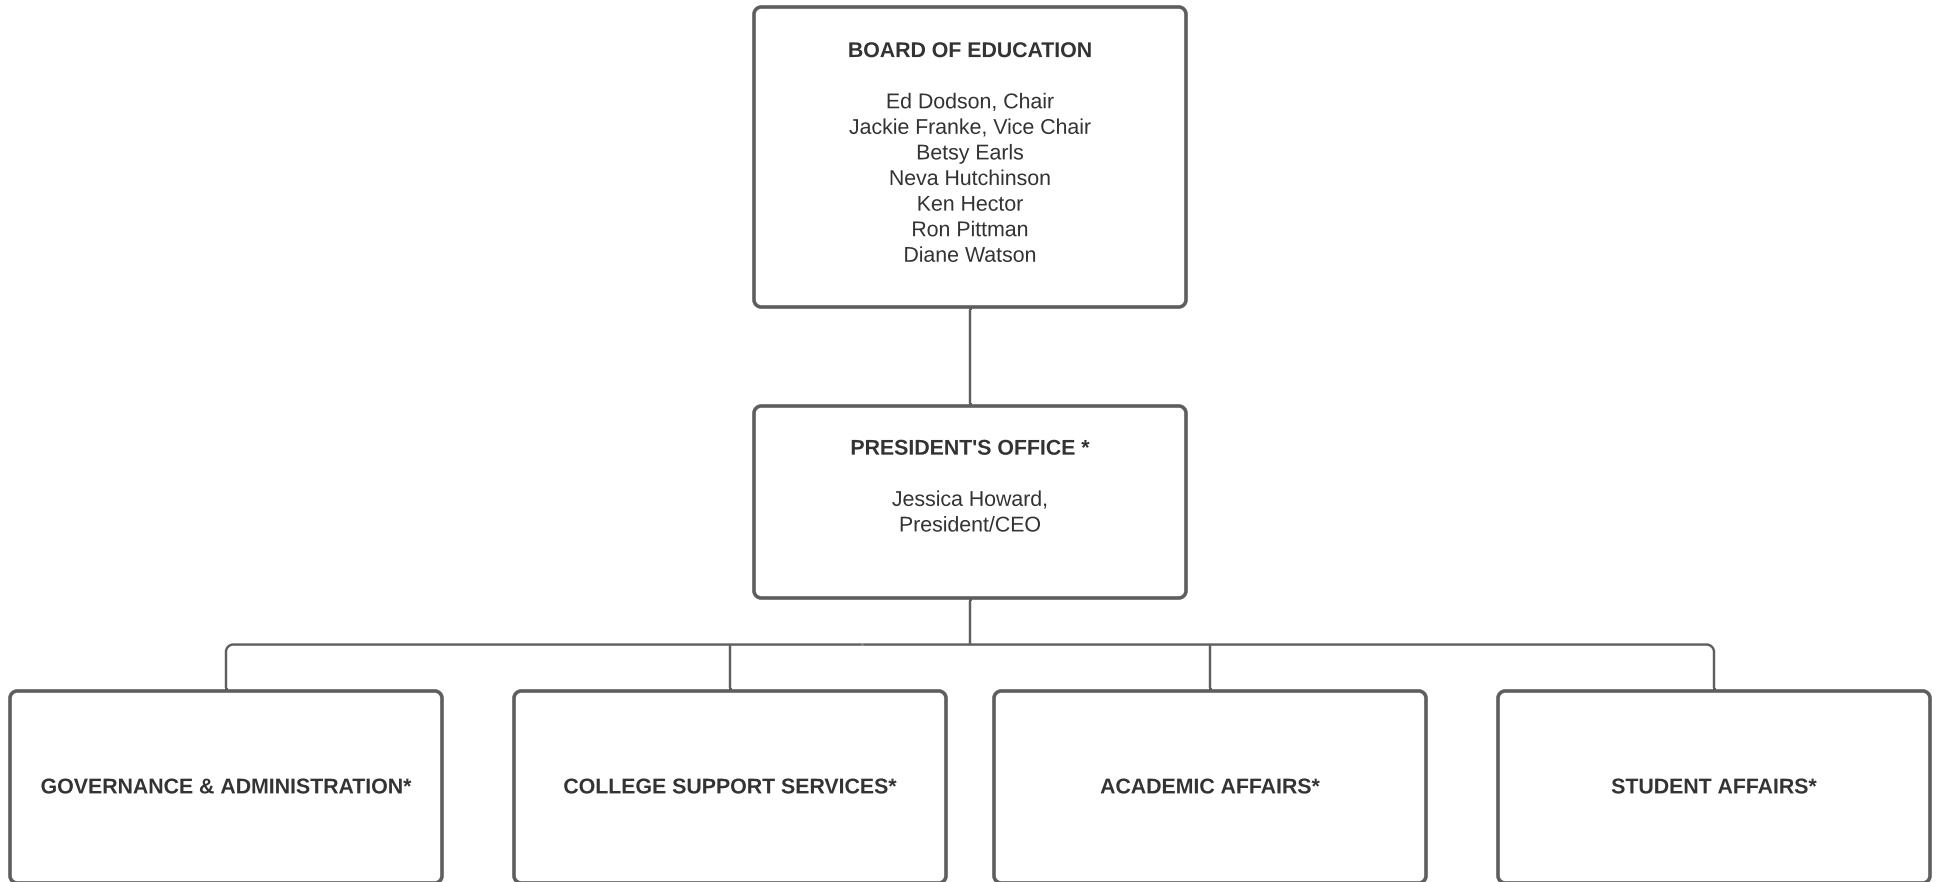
BOARD OF EDUCATION

Ed Dodson, Chair
Jackie Franke, Vice Chair
Betsy Earls
Neva Hutchinson
Ken Hector
Ron Pittman
Diane Watson

PRESIDENT'S OFFICE *

Jessica Howard,
President/CEO

GOVERNANCE & ADMINISTRATION*

COLLEGE SUPPORT SERVICES*

ACADEMIC AFFAIRS*

STUDENT AFFAIRS*